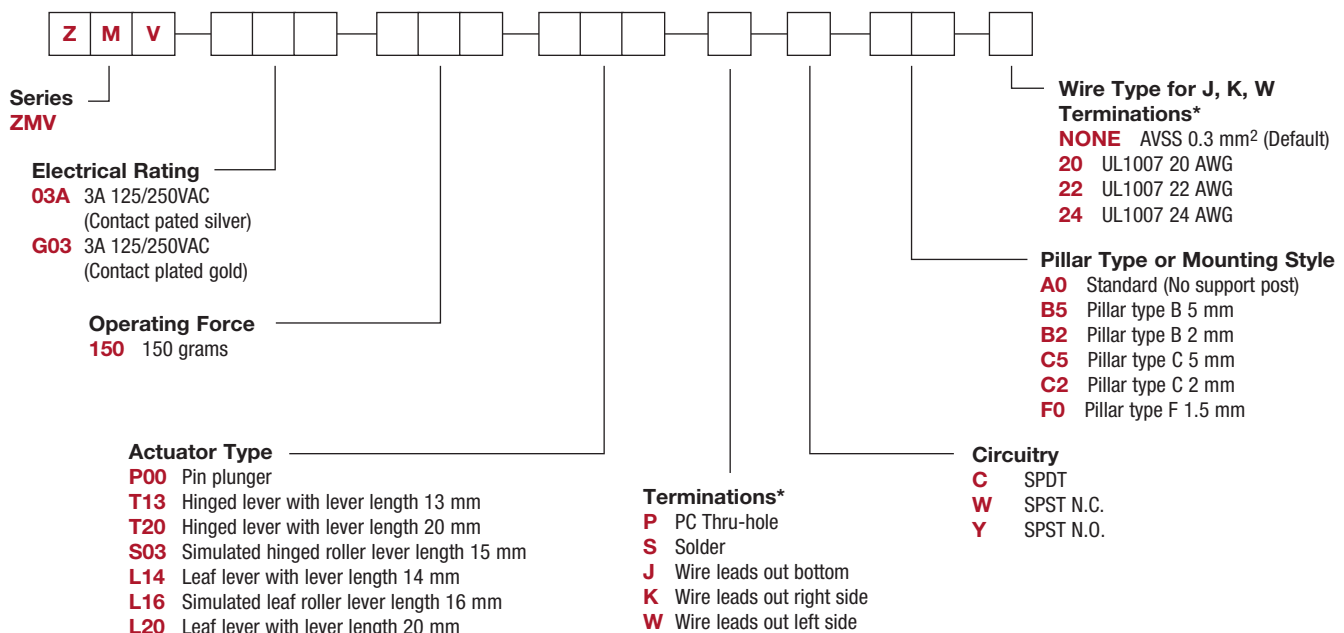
Z M V

Series
ZMV

Electrical Rating
03A 3A 125/250VAC (Contact pated silver)
G03 3A 125/250VAC (Contact plated gold)

Operating Force
150 150 grams

Actuator Type
P00 Pin plunger
T13 Hinged lever with lever length 13 mm
T20 Hinged lever with lever length 20 mm
S03 Simulated hinged roller lever length 15 mm
L14 Leaf lever with lever length 14 mm
L16 Simulated leaf roller lever length 16 mm
L20 Leaf lever with lever length 20 mm

Terminations*
P PC Thru-hole
S Solder
J Wire leads out bottom
K Wire leads out right side
W Wire leads out left side

Circuitry
C SPDT
W SPST N.C.
Y SPST N.O.

Pillar Type or Mounting Style
A0 Standard (No support post)
B5 Pillar type B 5 mm
B2 Pillar type B 2 mm
C5 Pillar type C 5 mm
C2 Pillar type C 2 mm
F0 Pillar type F 1.5 mm

Wire Type for J, K, W Terminations*
NONE AVSS 0.3 mm$^2$ (Default)
20 UL1007 20 AWG
22 UL1007 22 AWG
24 UL1007 24 AWG